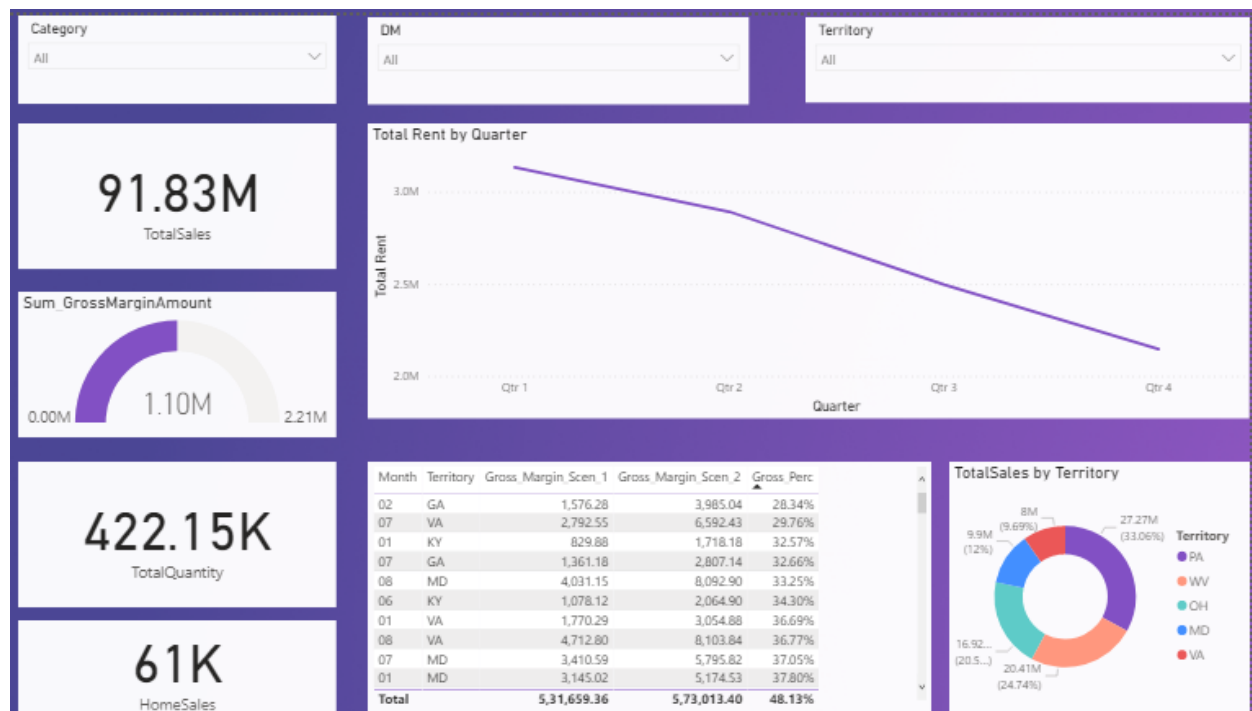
Category
All

DM
All

Territory
All

91.83M
TotalSales

Total Rent by Quarter
3.0M
2.5M
2.0M
Total Rent
Qtr 1
Qtr 2
Qtr 3
Qtr 4
Quarter

Sum_GrossMarginAmount
0.00M
1.10M
2.21M

422.15K
TotalQuantity

61K
HomeSales

| Month | Territory | Gross_Margin_Scen_1 | Gross_Margin_Scen_2 | Gross_Perc |
|---|---|---|---|---|
| 02 | GA | 1,576.28 | 3,985.04 | 28.34% |
| 07 | VA | 2,792.55 | 6,592.43 | 29.76% |
| 01 | KY | 829.88 | 1,718.18 | 32.57% |
| 07 | GA | 1,361.18 | 2,807.14 | 32.66% |
| 08 | MD | 4,031.15 | 8,092.90 | 33.25% |
| 06 | KY | 1,078.12 | 2,064.90 | 34.30% |
| 01 | VA | 1,770.29 | 3,054.88 | 36.69% |
| 08 | VA | 4,712.80 | 8,103.84 | 36.77% |
| 07 | MD | 3,410.59 | 5,795.82 | 37.05% |
| 01 | MD | 3,145.02 | 5,174.53 | 37.80% |
| Total | | 5,31,659.36 | 5,73,013.40 | 48.13% |

TotalSales by Territory
8M (9.69%)
9.9M (12%)
27.27M (33.06%)
16.92... (20.5...)
20.41M (24.74%)
Territory
PA
WV
OH
MD
VA